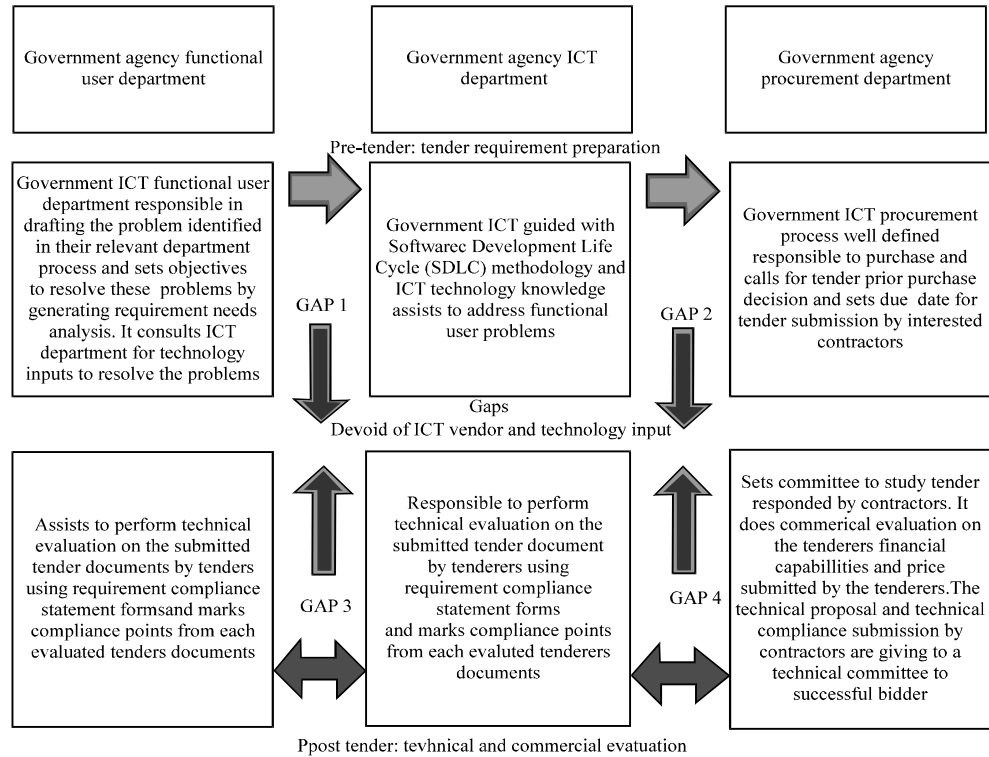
Government agency functional user department

Government agency ICT department

Government agency procurement department

Pre-tender: tender requirement preparation

Government ICT functional user department responsible in drafting the problem identified in their relevant department process and sets objectives to resolve these problems by generating requirement needs analysis. It consults ICT department for technology inputs to resolve the problems

Government ICT guided with Softwarec Development Life Cycle (SDLC) methodology and ICT technology knowledge assists to address functional user problems

Government ICT procurement process well defined responsible to purchase and calls for tender prior purchase decision and sets due date for tender submission by interested contractors

GAP 1

GAP 2

Gaps
Devoid of ICT vendor and technology input

Assists to perform technical evaluation on the submitted tender documents by tenders using requirement compliance statement formsand marks compliance points from each evaluated tenders documents

GAP 3

Responsible to perform technical evaluation on the submitted tender document by tenderers using requirement compliance statement forms and marks compliance points from each evaluted tenderers documents

GAP 4

Sets committee to study tender responded by contractors. It does commerical evaluation on the tenderers financial capabillities and price submitted by the tenderers.The technical proposal and technical compliance submission by contractors are giving to a technical committee to successful bidder

Ppost tender: tevhnical and commercial evatuation